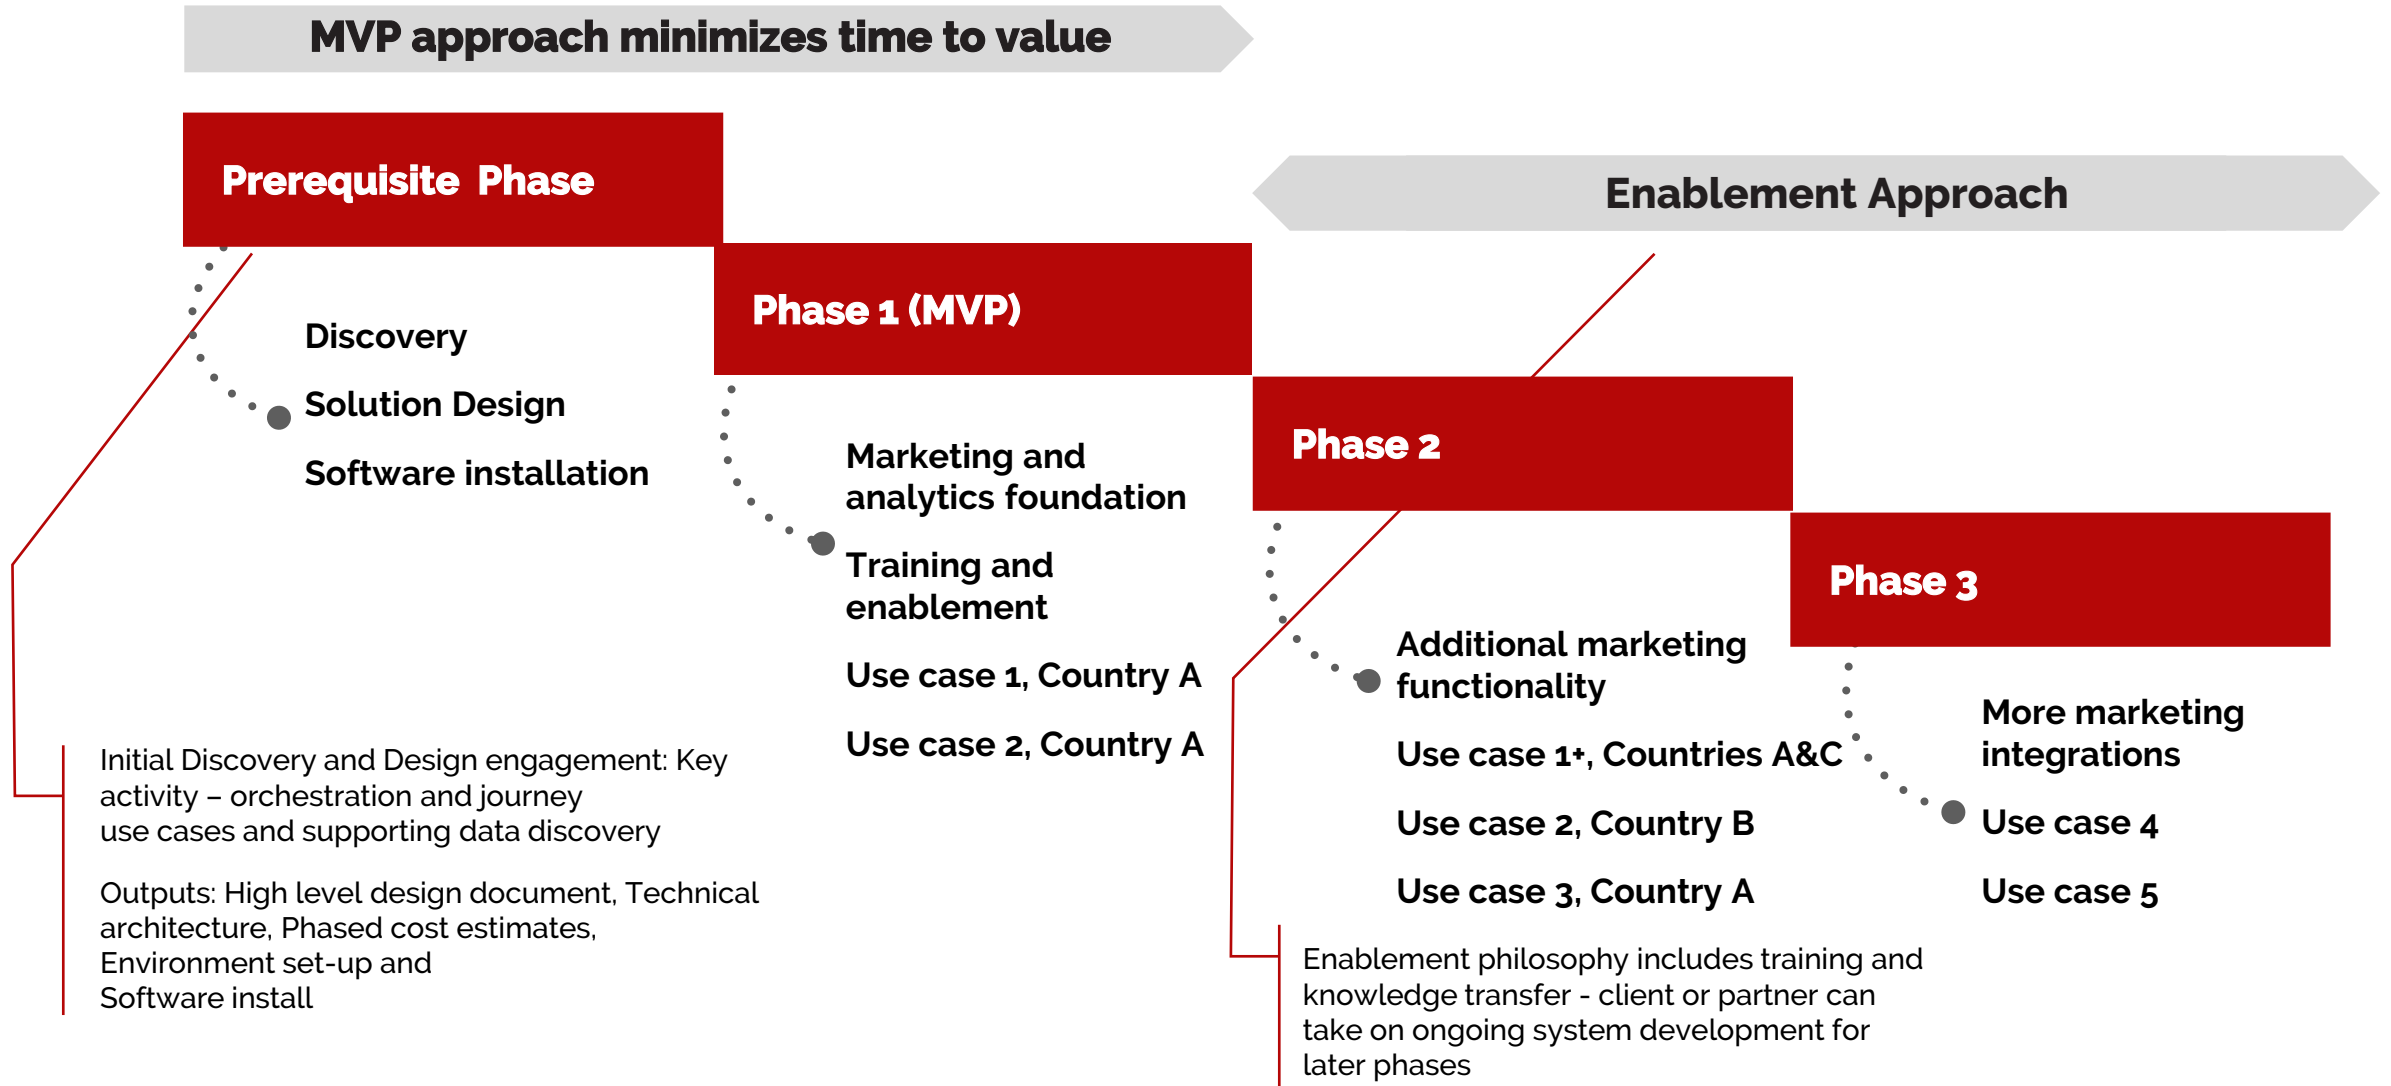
MVP approach minimizes time to value

Prerequisite Phase

Discovery

Solution Design

Software installation

Phase 1 (MVP)

Marketing and analytics foundation

Training and enablement

Use case 1, Country A

Use case 2, Country A

Enablement Approach

Phase 2

Additional marketing functionality

Use case 1+, Countries A&C

Use case 2, Country B

Use case 3, Country A

Phase 3

More marketing integrations

Use case 4

Use case 5

Initial Discovery and Design engagement: Key activity – orchestration and journey use cases and supporting data discovery

Outputs: High level design document, Technical architecture, Phased cost estimates, Environment set-up and Software install

Enablement philosophy includes training and knowledge transfer - client or partner can take on ongoing system development for later phases